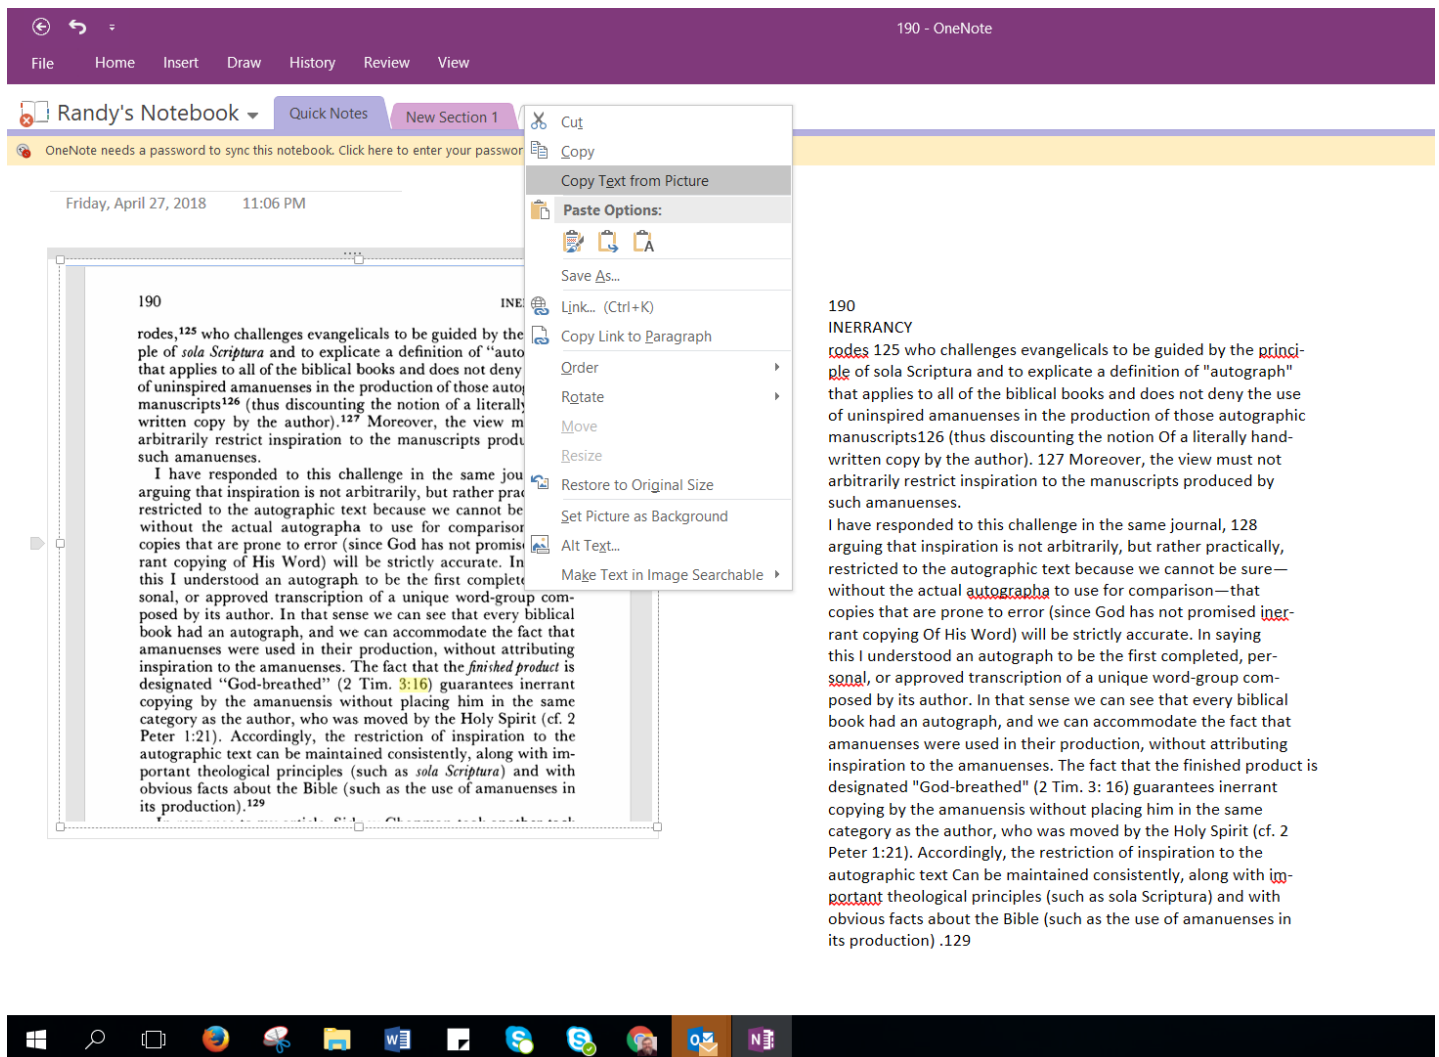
190 - OneNote

File Home Insert Draw History Review View

Randy's Notebook Quick Notes New Section 1

OneNote needs a password to sync this notebook. Click here to enter your passwor

Friday, April 27, 2018 11:06 PM

190 INE

rodes,$^{125}$ who challenges evangelicals to be guided by the ple of *sola Scriptura* and to explicate a definition of "auto that applies to all of the biblical books and does not deny of uninspired amanuenses in the production of those autog manuscripts$^{126}$ (thus discounting the notion of a literally written copy by the author).$^{127}$ Moreover, the view m arbitrarily restrict inspiration to the manuscripts produ such amanuenses.

I have responded to this challenge in the same jou arguing that inspiration is not arbitrarily, but rather prac restricted to the autographic text because we cannot be without the actual autographa to use for comparisor copies that are prone to error (since God has not promis rant copying of His Word) will be strictly accurate. In this I understood an autograph to be the first complete sonal, or approved transcription of a unique word-group composed by its author. In that sense we can see that every biblical book had an autograph, and we can accommodate the fact that amanuenses were used in their production, without attributing inspiration to the amanuenses. The fact that the *finished product* is designated "God-breathed" (2 Tim. 3:16) guarantees inerrant copying by the amanuensis without placing him in the same category as the author, who was moved by the Holy Spirit (cf. 2 Peter 1:21). Accordingly, the restriction of inspiration to the autographic text can be maintained consistently, along with important theological principles (such as *sola Scriptura*) and with obvious facts about the Bible (such as the use of amanuenses in its production).$^{129}$

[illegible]

Cut
Copy
Copy Text from Picture
Paste Options:
Save As...
Link... (Ctrl+K)
Copy Link to Paragraph
Order
Rotate
Move
Resize
Restore to Original Size
Set Picture as Background
Alt Text...
Make Text in Image Searchable

190
INERRANCY
rodes 125 who challenges evangelicals to be guided by the principle of sola Scriptura and to explicate a definition of "autograph" that applies to all of the biblical books and does not deny the use of uninspired amanuenses in the production of those autographic manuscripts126 (thus discounting the notion Of a literally handwritten copy by the author). 127 Moreover, the view must not arbitrarily restrict inspiration to the manuscripts produced by such amanuenses.
I have responded to this challenge in the same journal, 128 arguing that inspiration is not arbitrarily, but rather practically, restricted to the autographic text because we cannot be sure—without the actual autographa to use for comparison—that copies that are prone to error (since God has not promised inerrant copying Of His Word) will be strictly accurate. In saying this I understood an autograph to be the first completed, personal, or approved transcription of a unique word-group composed by its author. In that sense we can see that every biblical book had an autograph, and we can accommodate the fact that amanuenses were used in their production, without attributing inspiration to the amanuenses. The fact that the finished product is designated "God-breathed" (2 Tim. 3: 16) guarantees inerrant copying by the amanuensis without placing him in the same category as the author, who was moved by the Holy Spirit (cf. 2 Peter 1:21). Accordingly, the restriction of inspiration to the autographic text Can be maintained consistently, along with important theological principles (such as sola Scriptura) and with obvious facts about the Bible (such as the use of amanuenses in its production) .129